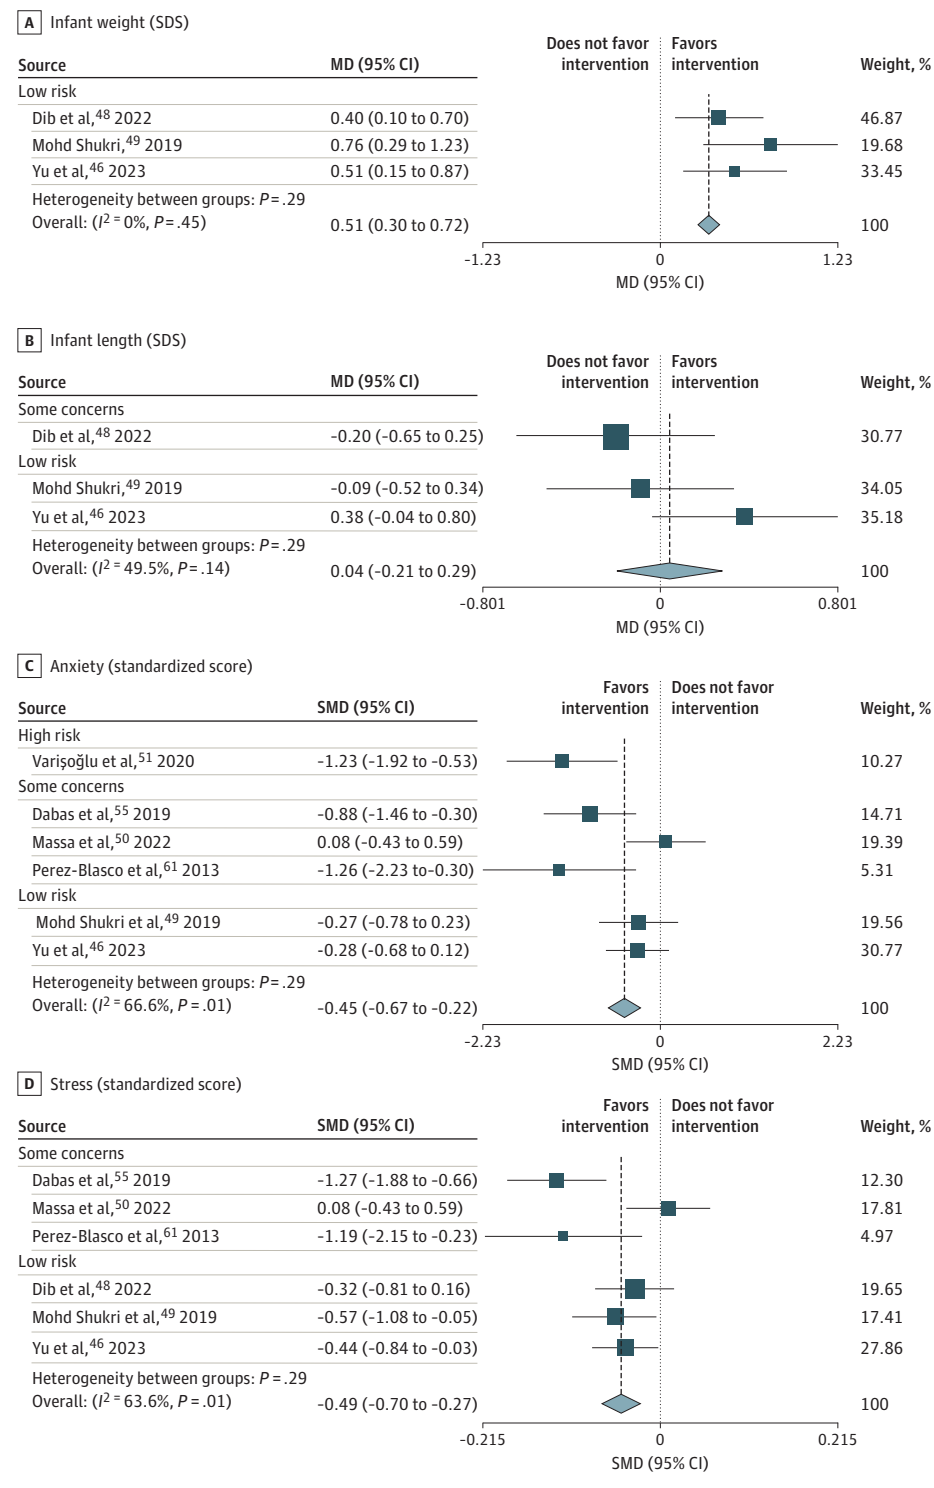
A Infant weight (SDS)

| Source | MD (95% CI) | Does not favor intervention | Favors intervention | Weight, % |
|---|---|---|---|---|
| Low risk | | | | |
| Dib et al,$^{48}$ 2022 | 0.40 (0.10 to 0.70) | | | 46.87 |
| Mohd Shukri,$^{49}$ 2019 | 0.76 (0.29 to 1.23) | | | 19.68 |
| Yu et al,$^{46}$ 2023 | 0.51 (0.15 to 0.87) | | | 33.45 |
| Heterogeneity between groups: $P$ = .29 | | | | |
| Overall: ($I^2$ = 0%, $P$ = .45) | 0.51 (0.30 to 0.72) | | | 100 |

−1.23 0 1.23
MD (95% CI)

B Infant length (SDS)

| Source | MD (95% CI) | Does not favor intervention | Favors intervention | Weight, % |
|---|---|---|---|---|
| Some concerns | | | | |
| Dib et al,$^{48}$ 2022 | −0.20 (−0.65 to 0.25) | | | 30.77 |
| Low risk | | | | |
| Mohd Shukri,$^{49}$ 2019 | −0.09 (−0.52 to 0.34) | | | 34.05 |
| Yu et al,$^{46}$ 2023 | 0.38 (−0.04 to 0.80) | | | 35.18 |
| Heterogeneity between groups: $P$ = .29 | | | | |
| Overall: ($I^2$ = 49.5%, $P$ = .14) | 0.04 (−0.21 to 0.29) | | | 100 |

−0.801 0 0.801
MD (95% CI)

C Anxiety (standardized score)

| Source | SMD (95% CI) | Favors intervention | Does not favor intervention | Weight, % |
|---|---|---|---|---|
| High risk | | | | |
| Varişoğlu et al,$^{51}$ 2020 | −1.23 (−1.92 to −0.53) | | | 10.27 |
| Some concerns | | | | |
| Dabas et al,$^{55}$ 2019 | −0.88 (−1.46 to −0.30) | | | 14.71 |
| Massa et al,$^{50}$ 2022 | 0.08 (−0.43 to 0.59) | | | 19.39 |
| Perez-Blasco et al,$^{61}$ 2013 | −1.26 (−2.23 to-0.30) | | | 5.31 |
| Low risk | | | | |
| Mohd Shukri et al,$^{49}$ 2019 | −0.27 (−0.78 to 0.23) | | | 19.56 |
| Yu et al,$^{46}$ 2023 | −0.28 (−0.68 to 0.12) | | | 30.77 |
| Heterogeneity between groups: $P$ = .29 | | | | |
| Overall: ($I^2$ = 66.6%, $P$ = .01) | −0.45 (−0.67 to −0.22) | | | 100 |

−2.23 0 2.23
SMD (95% CI)

D Stress (standardized score)

| Source | SMD (95% CI) | Favors intervention | Does not favor intervention | Weight, % |
|---|---|---|---|---|
| Some concerns | | | | |
| Dabas et al,$^{55}$ 2019 | −1.27 (−1.88 to −0.66) | | | 12.30 |
| Massa et al,$^{50}$ 2022 | 0.08 (−0.43 to 0.59) | | | 17.81 |
| Perez-Blasco et al,$^{61}$ 2013 | −1.19 (−2.15 to −0.23) | | | 4.97 |
| Low risk | | | | |
| Dib et al,$^{48}$ 2022 | −0.32 (−0.81 to 0.16) | | | 19.65 |
| Mohd Shukri et al,$^{49}$ 2019 | −0.57 (−1.08 to −0.05) | | | 17.41 |
| Yu et al,$^{46}$ 2023 | −0.44 (−0.84 to −0.03) | | | 27.86 |
| Heterogeneity between groups: $P$ = .29 | | | | |
| Overall: ($I^2$ = 63.6%, $P$ = .01) | −0.49 (−0.70 to −0.27) | | | 100 |

−0.215 0 0.215
SMD (95% CI)